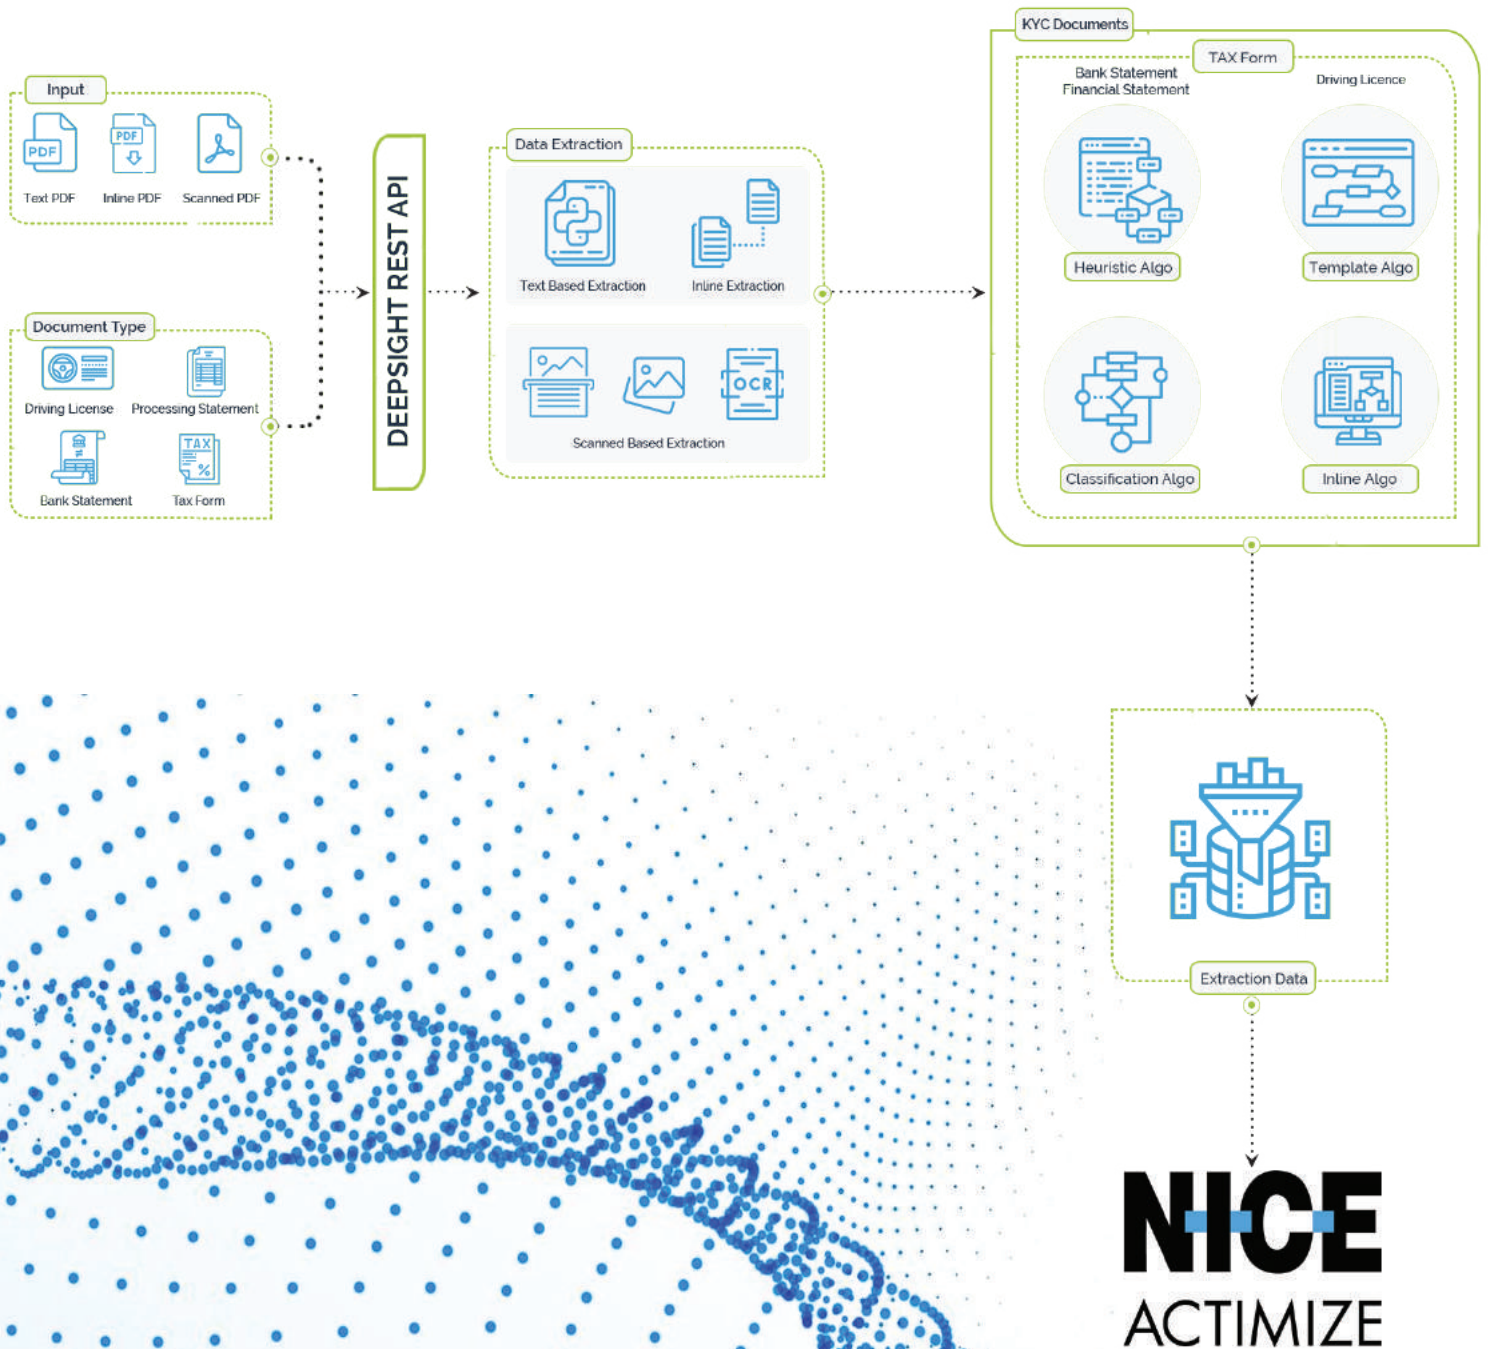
Input

PDF

Text PDF

PDF

Inline PDF

Scanned PDF

Document Type

Driving License

Processing Statement

Bank Statement

TAX

%

Tax Form

DEEPSIGHT REST API

Data Extraction

Text Based Extraction

Inline Extraction

OCR

Scanned Based Extraction

KYC Documents

TAX Form

Bank Statement
Financial Statement

Driving Licence

Heuristic Algo

Template Algo

Classification Algo

Inline Algo

Extraction Data

NICE
ACTIMIZE